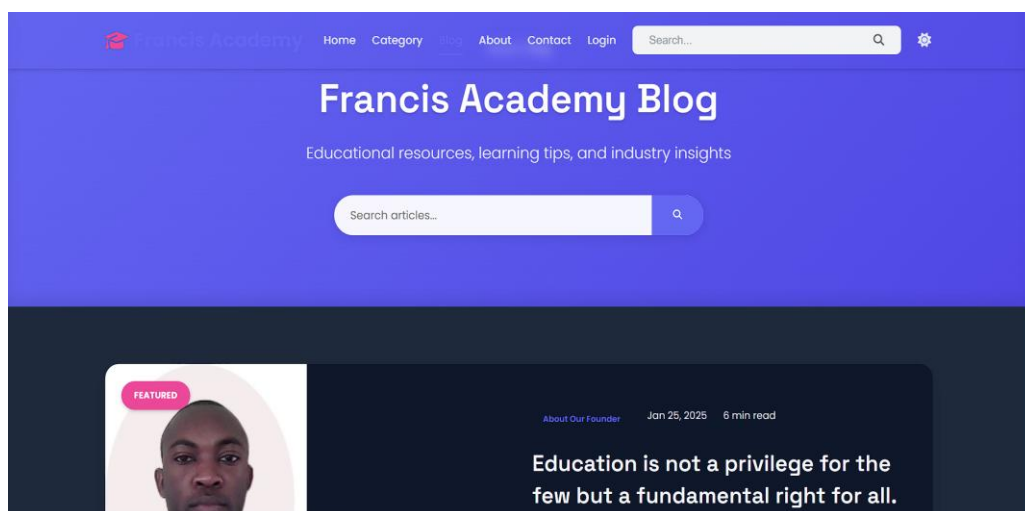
Francis Academy

Home Category Blog About Contact Login

Search...

Francis Academy Blog

Educational resources, learning tips, and industry insights

Search articles...

FEATURED

About Our Founder Jan 25, 2025 6 min read

Education is not a privilege for the few but a fundamental right for all.